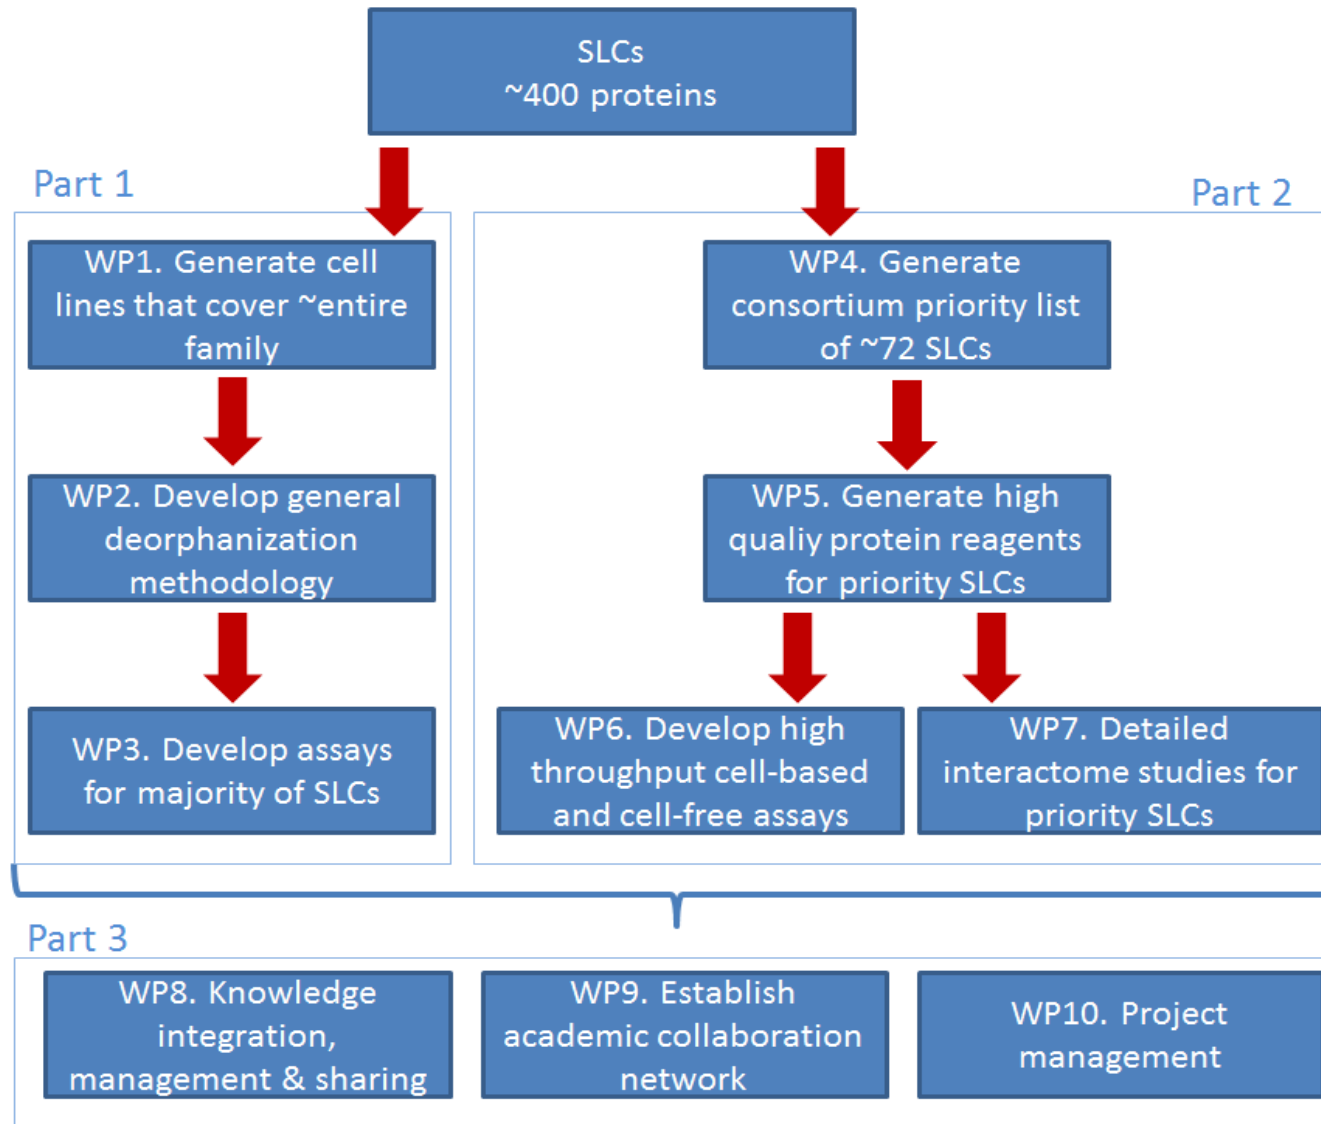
SLCs
~400 proteins

Part 1

Part 2

WP1. Generate cell lines that cover ~entire family

WP2. Develop general deorphanization methodology

WP3. Develop assays for majority of SLCs

WP4. Generate consortium priority list of ~72 SLCs

WP5. Generate high qualiy protein reagents for priority SLCs

WP6. Develop high throughput cell-based and cell-free assays

WP7. Detailed interactome studies for priority SLCs

Part 3

WP8. Knowledge integration, management & sharing

WP9. Establish academic collaboration network

WP10. Project management